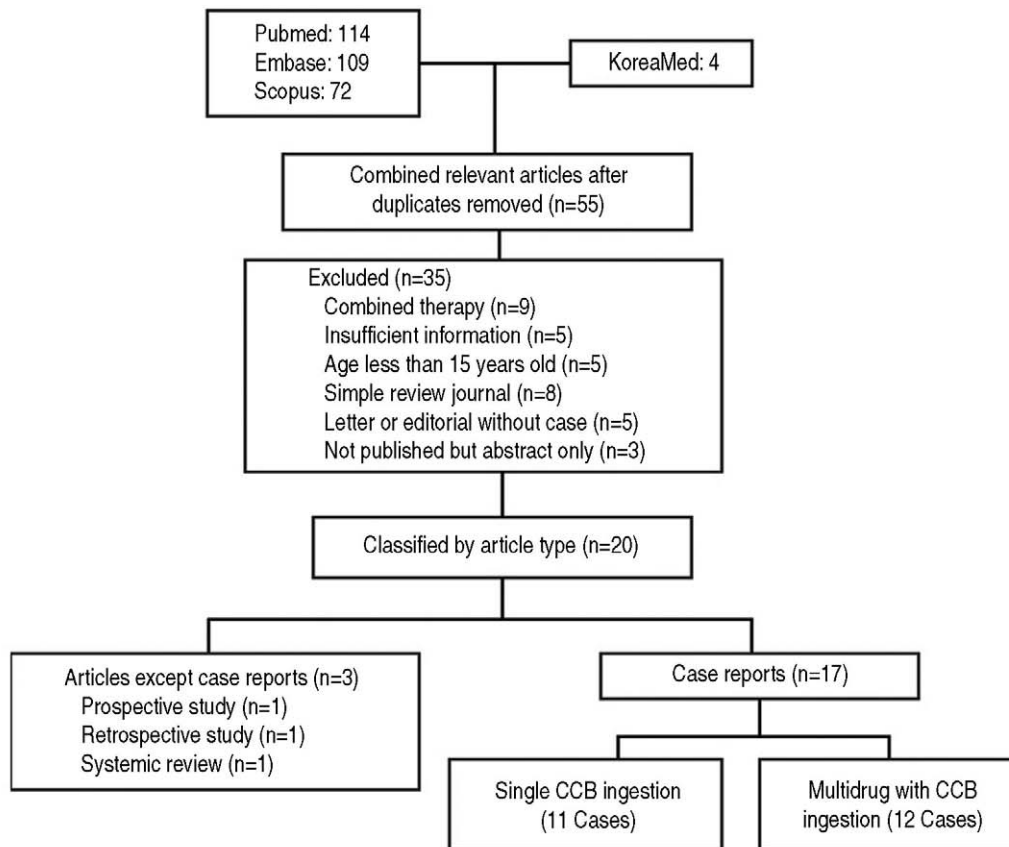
Pubmed: 114
Embase: 109
Scopus: 72

KoreaMed: 4

Combined relevant articles after duplicates removed (n=55)

Excluded (n=35)
Combined therapy (n=9)
Insufficient information (n=5)
Age less than 15 years old (n=5)
Simple review journal (n=8)
Letter or editorial without case (n=5)
Not published but abstract only (n=3)

Classified by article type (n=20)

Articles except case reports (n=3)
Prospective study (n=1)
Retrospective study (n=1)
Systemic review (n=1)

Case reports (n=17)

Single CCB ingestion (11 Cases)

Multidrug with CCB ingestion (12 Cases)